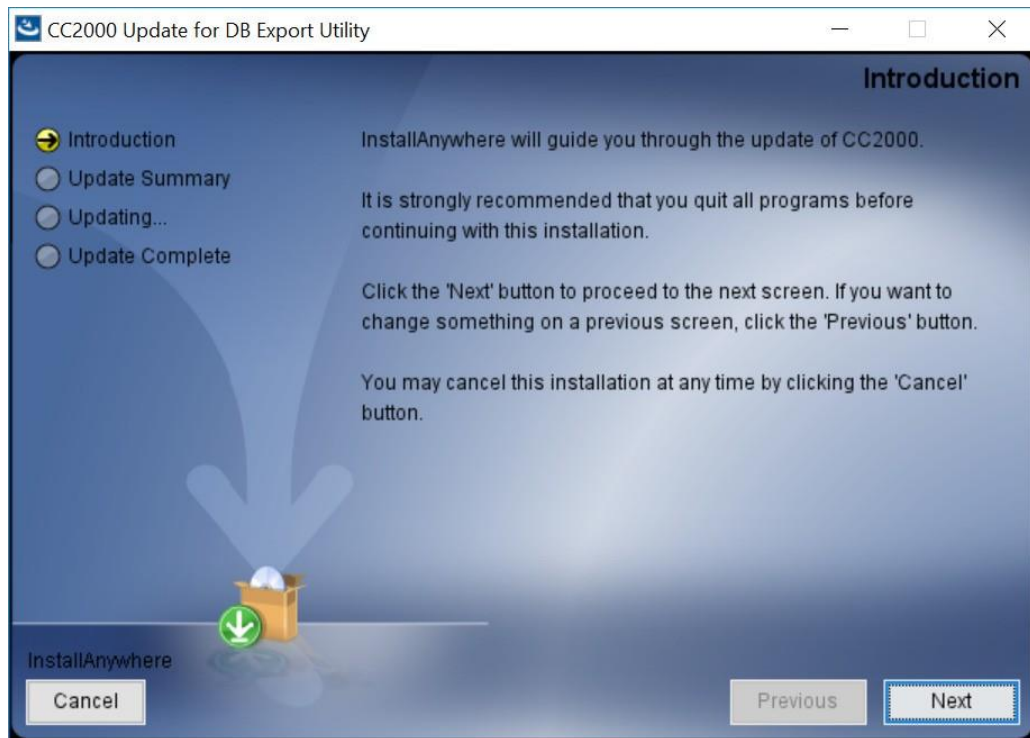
CC2000 Update for DB Export Utility

Introduction

Introduction
Update Summary
Updating...
Update Complete

InstallAnywhere will guide you through the update of CC2000.

It is strongly recommended that you quit all programs before continuing with this installation.

Click the 'Next' button to proceed to the next screen. If you want to change something on a previous screen, click the 'Previous' button.

You may cancel this installation at any time by clicking the 'Cancel' button.

InstallAnywhere

Cancel

Previous

Next